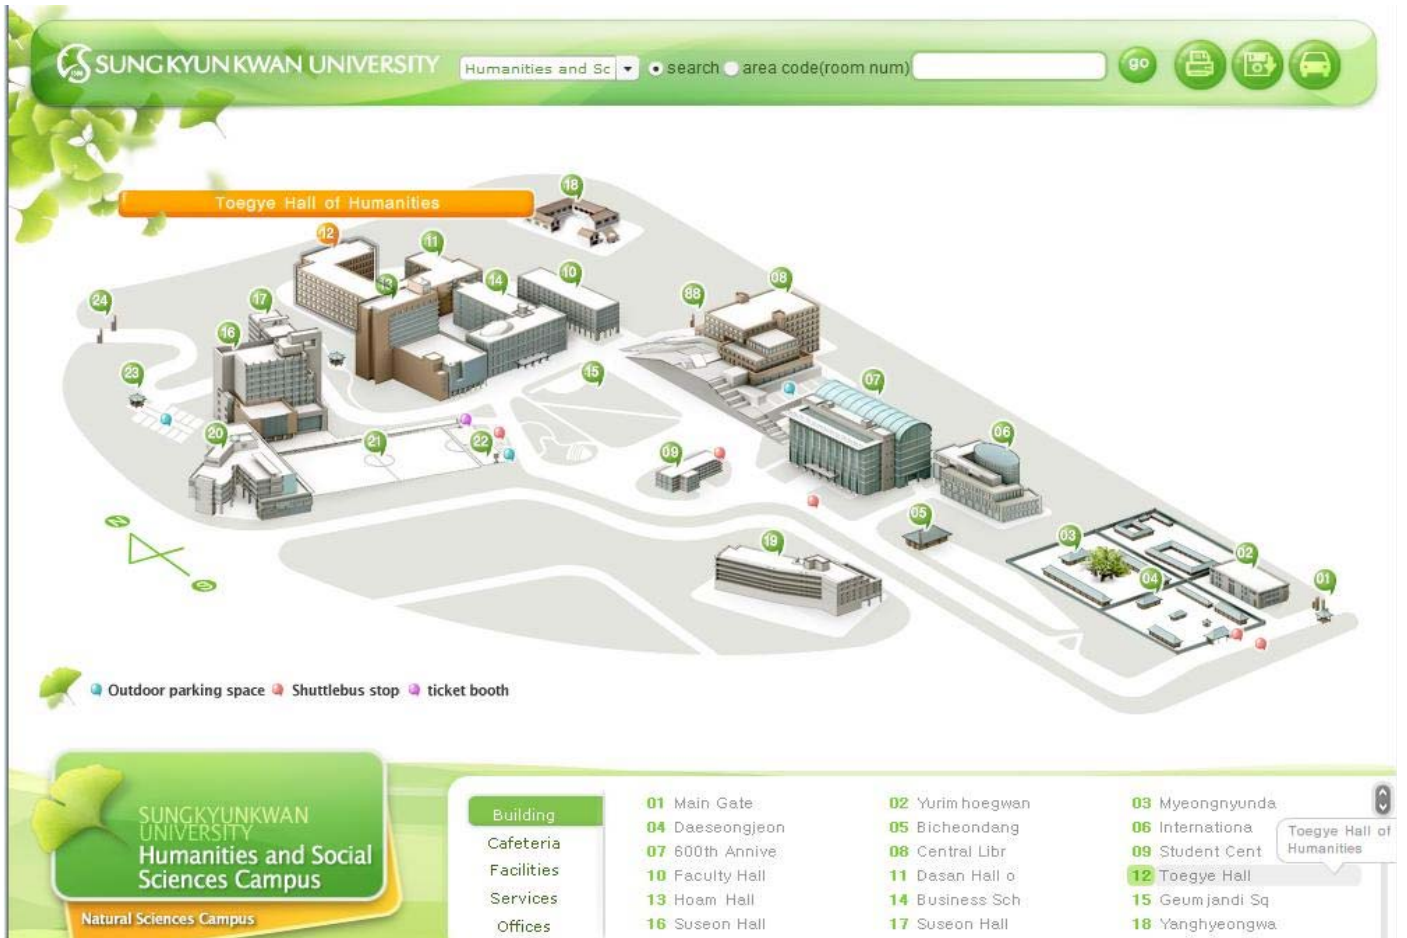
SUNGKYUNKWAN UNIVERSITY Humanities and Sc search area code(room num) go

Toegye Hall of Humanities

18 12 11 13 14 10 24 17 16 88 08 15 23 07 20 21 22 09 06 05 19 03 02 04 01

Outdoor parking space Shuttlebus stop ticket booth

SUNGKYUNKWAN UNIVERSITY
Humanities and Social Sciences Campus
Natural Sciences Campus

Building
Cafeteria
Facilities
Services
Offices

01 Main Gate
04 Daeseongjeon
07 600th Annive
10 Faculty Hall
13 Hoam Hall
16 Suseon Hall

02 Yurim hoegwan
05 Bicheondang
08 Central Libr
11 Dasan Hall o
14 Business Sch
17 Suseon Hall

03 Myeongnyunda
06 Internationa
09 Student Cent
12 Toegye Hall
15 Geumjandi Sq
18 Yanghyeongwa

Toegye Hall of Humanities